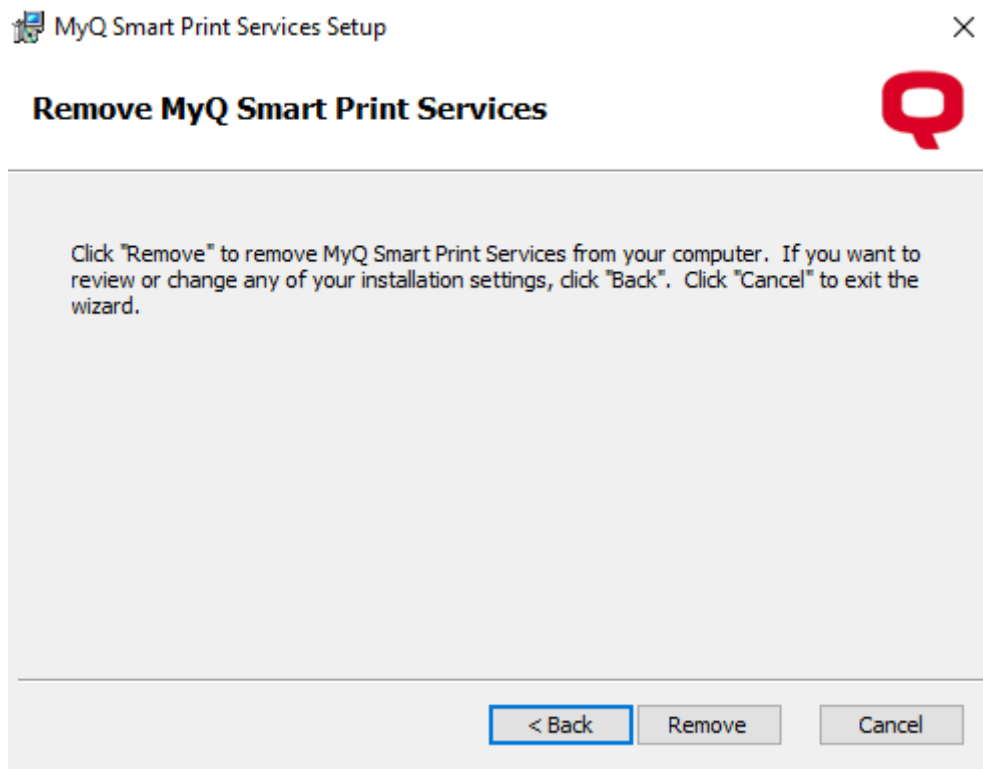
MyQ Smart Print Services Setup

Remove MyQ Smart Print Services

Click "Remove" to remove MyQ Smart Print Services from your computer. If you want to review or change any of your installation settings, click "Back". Click "Cancel" to exit the wizard.

< Back
Remove
Cancel